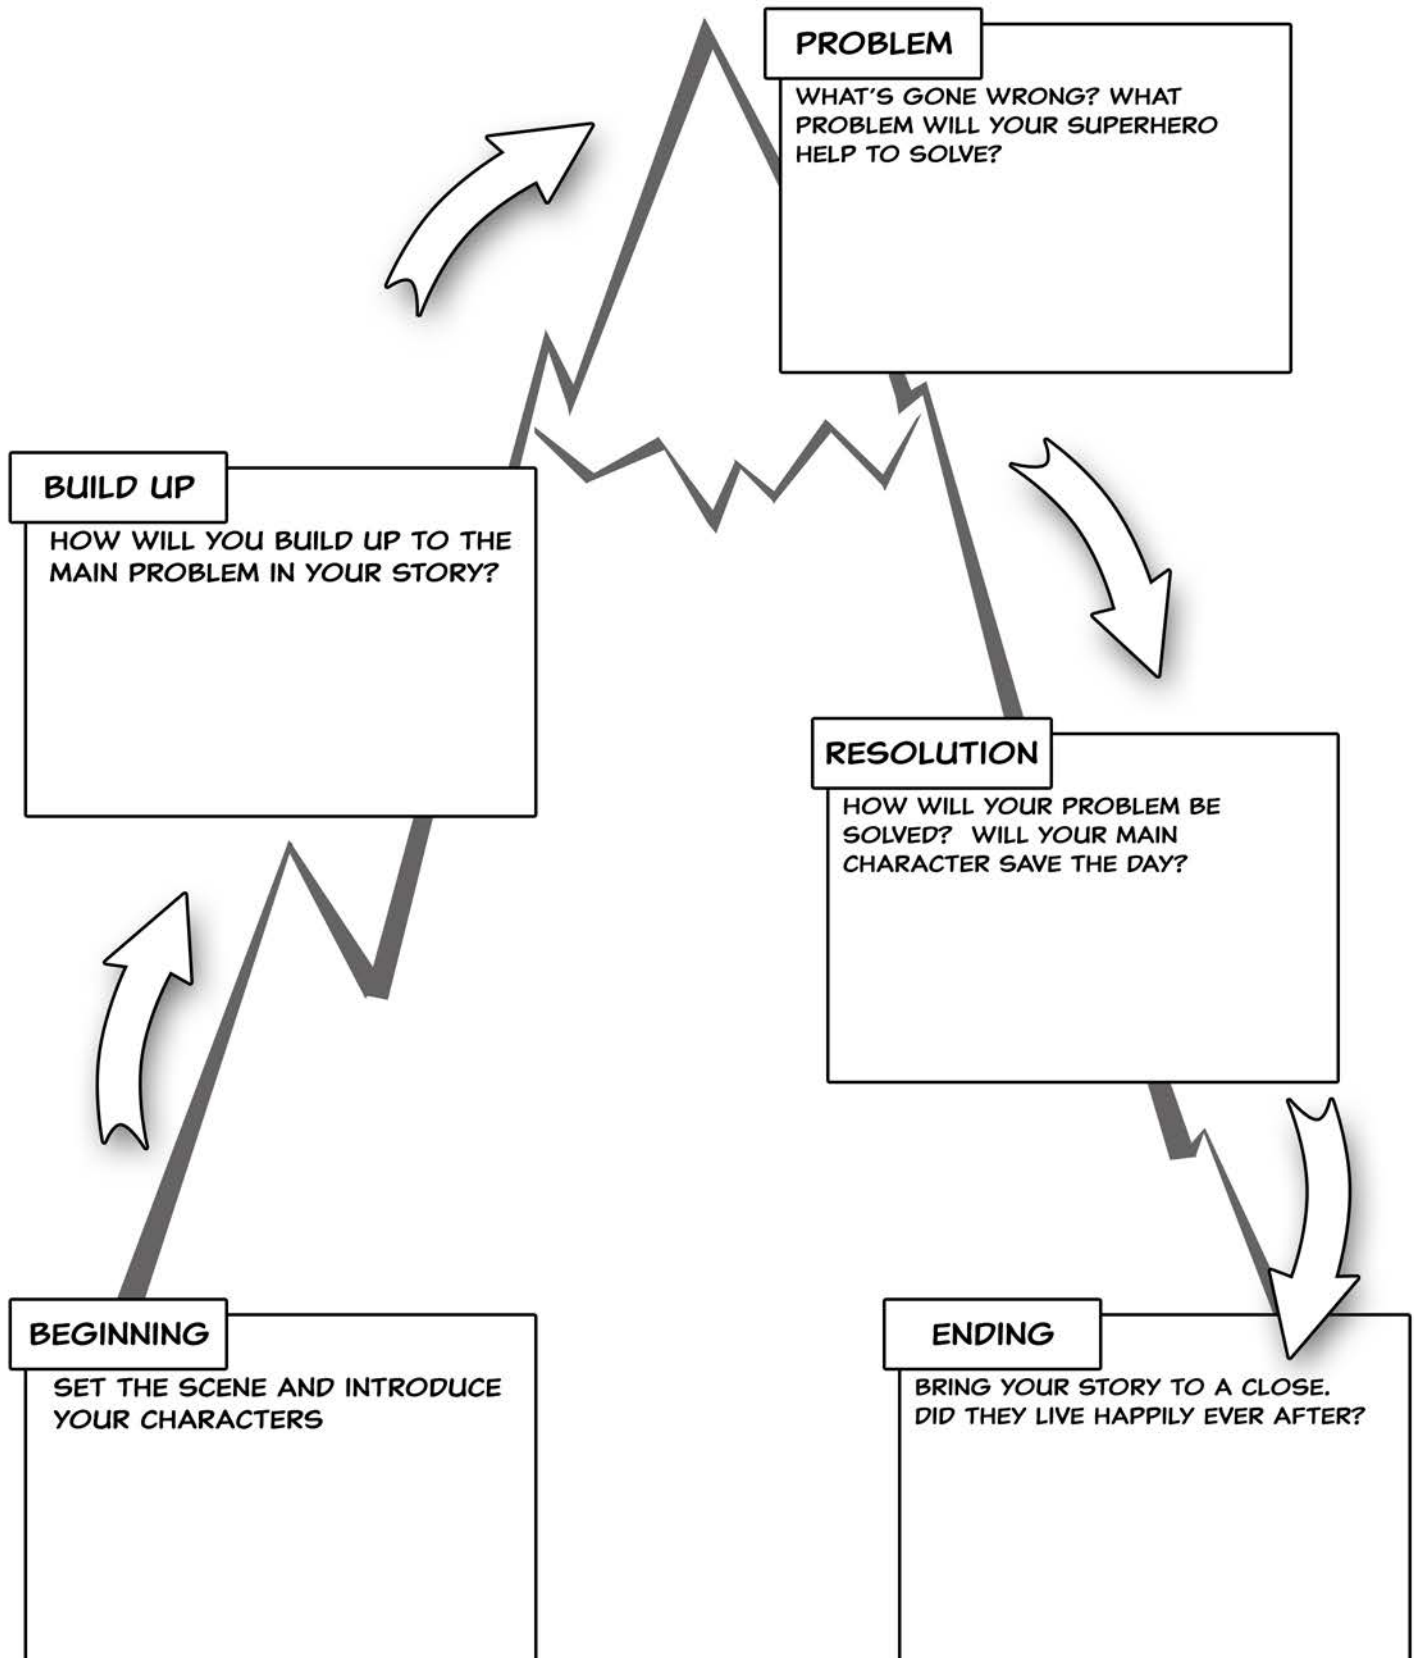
PROBLEM

WHAT'S GONE WRONG? WHAT PROBLEM WILL YOUR SUPERHERO HELP TO SOLVE?

BUILD UP

HOW WILL YOU BUILD UP TO THE MAIN PROBLEM IN YOUR STORY?

RESOLUTION

HOW WILL YOUR PROBLEM BE SOLVED? WILL YOUR MAIN CHARACTER SAVE THE DAY?

BEGINNING

SET THE SCENE AND INTRODUCE YOUR CHARACTERS

ENDING

BRING YOUR STORY TO A CLOSE. DID THEY LIVE HAPPILY EVER AFTER?